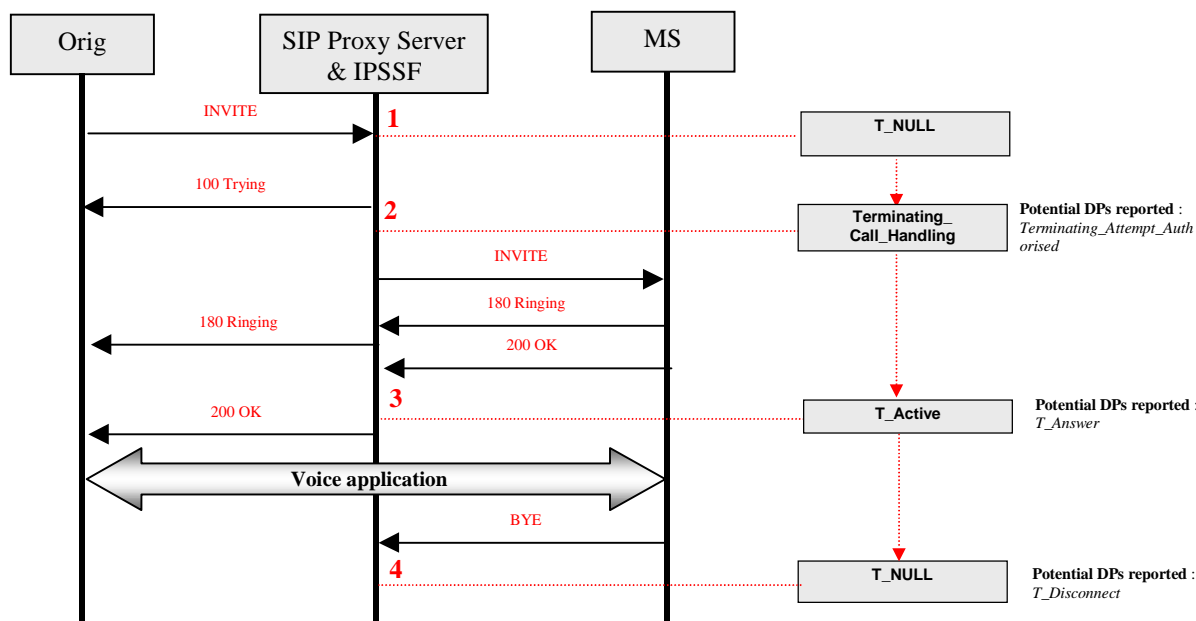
Orig

SIP Proxy Server & IPSSF

MS

INVITE

1

T_NULL

100 Trying

2

Terminating_ Call_Handling

Potential DPs reported : Terminating_Attempt_Authorised

INVITE

180 Ringing

180 Ringing

200 OK

3

200 OK

T_Active

Potential DPs reported : T_Answer

Voice application

BYE

4

T_NULL

Potential DPs reported : T_Disconnect